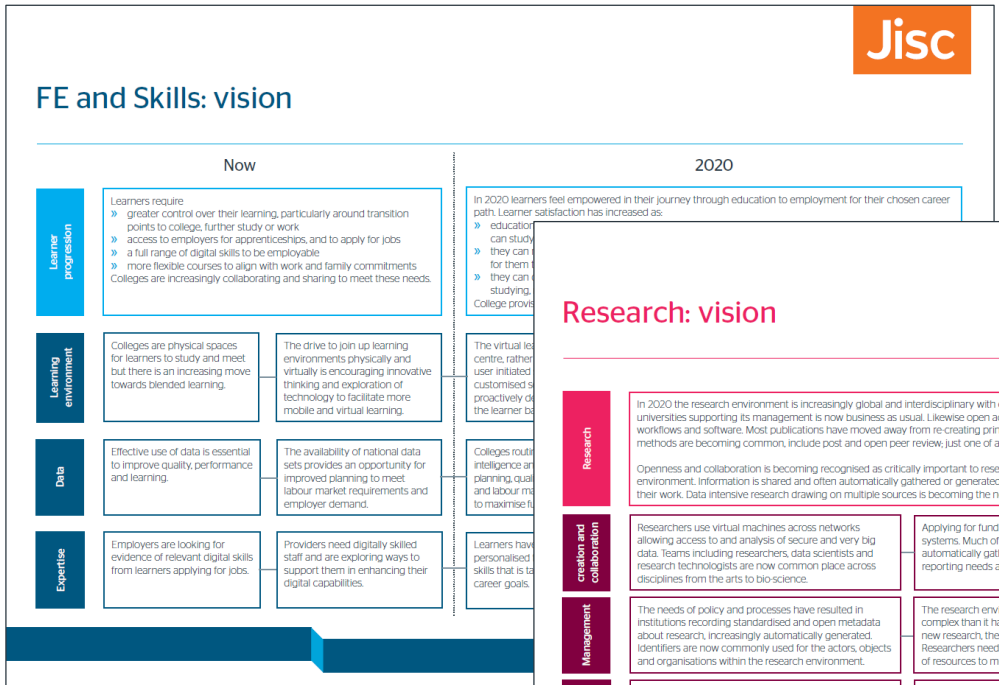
Jisc

FE and Skills: vision

Now

2020

Learner progression

Learners require
» greater control over their learning, particularly around transition points to college, further study or work
» access to employers for apprenticeships, and to apply for jobs
» a full range of digital skills to be employable
» more flexible courses to align with work and family commitments
Colleges are increasingly collaborating and sharing to meet these needs.

In 2020 learners feel empowered in their journey through education to employment for their chosen career path. Learner satisfaction has increased as:
» education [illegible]
can study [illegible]
» they can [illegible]
for them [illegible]
» they can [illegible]
studying, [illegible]
College provis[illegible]

Learning environment

Colleges are physical spaces for learners to study and meet but there is an increasing move towards blended learning.

The drive to join up learning environments physically and virtually is encouraging innovative thinking and exploration of technology to facilitate more mobile and virtual learning.

The virtual lea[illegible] centre, rather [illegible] user initiated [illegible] customised s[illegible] proactively de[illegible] the learner ba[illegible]

Data

Effective use of data is essential to improve quality, performance and learning.

The availability of national data sets provides an opportunity for improved planning to meet labour market requirements and employer demand.

Colleges routi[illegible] intelligence an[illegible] planning, qual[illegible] and labour ma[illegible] to maximise fu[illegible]

Expertise

Employers are looking for evidence of relevant digital skills from learners applying for jobs.

Providers need digitally skilled staff and are exploring ways to support them in enhancing their digital capabilities.

Learners hav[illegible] personalised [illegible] skills that is ta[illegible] career goals.

Research: vision

Research

In 2020 the research environment is increasingly global and interdisciplinary with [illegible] universities supporting its management is now business as usual. Likewise open a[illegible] workflows and software. Most publications have moved away from re-creating prin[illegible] methods are becoming common, include post and open peer review; just one of a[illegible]

Openness and collaboration is becoming recognised as critically important to rese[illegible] environment. Information is shared and often automatically gathered or generated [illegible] their work. Data intensive research drawing on multiple sources is becoming the n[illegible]

creation and collaboration

Researchers use virtual machines across networks allowing access to and analysis of secure and very big data. Teams including researchers, data scientists and research technologists are now common place across disciplines from the arts to bio-science.

Applying for fund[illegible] systems. Much of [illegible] automatically gat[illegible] reporting needs a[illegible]

Management

The needs of policy and processes have resulted in institutions recording standardised and open metadata about research, increasingly automatically generated. Identifiers are now commonly used for the actors, objects and organisations within the research environment.

The research envi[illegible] complex than it ha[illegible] new research, the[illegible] Researchers need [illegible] of resources to m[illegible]